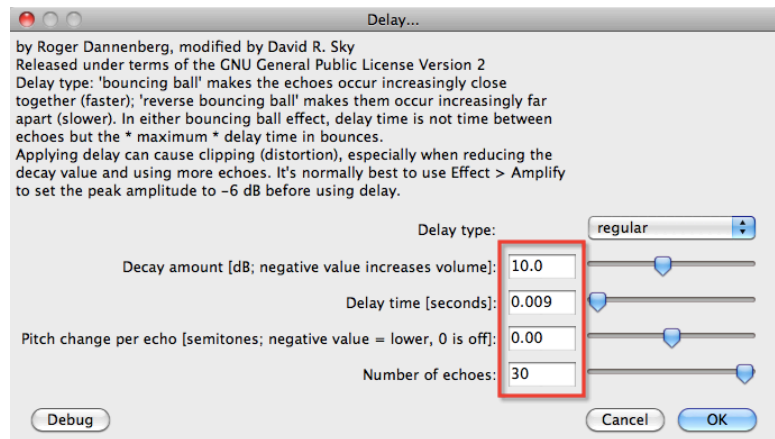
Delay...

by Roger Dannenberg, modified by David R. Sky
Released under terms of the GNU General Public License Version 2
Delay type: 'bouncing ball' makes the echoes occur increasingly close together (faster); 'reverse bouncing ball' makes them occur increasingly far apart (slower). In either bouncing ball effect, delay time is not time between echoes but the * maximum * delay time in bounces.
Applying delay can cause clipping (distortion), especially when reducing the decay value and using more echoes. It's normally best to use Effect > Amplify to set the peak amplitude to -6 dB before using delay.

Delay type: regular

Decay amount [dB; negative value increases volume]: 10.0

Delay time [seconds]: 0.009

Pitch change per echo [semitones; negative value = lower, 0 is off]: 0.00

Number of echoes: 30

Debug

Cancel OK